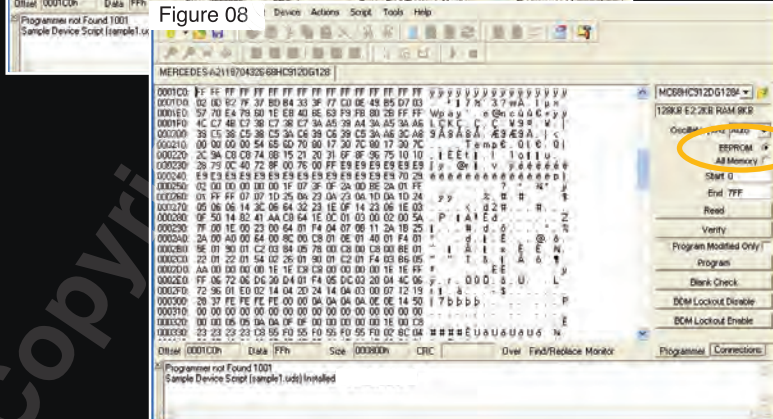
Offset 0001C0h Data FFh

Programmer not Found 1001
Sample Device Script (sample1.u

Figure 08

Device Actions Script Tools Help

MERCEDES-A2119704326-68HC912DG128

0001C0 FF FF FF FF FF FF FF FF FF FF FF FF FF FF FF FF
0001D0 02 00 B2 7F 37 BD B4 33 3F 77 C0 0E 49 B5 D7 03
0001E0 57 70 E4 79 60 1E E8 40 6E 63 F9 FB 80 26 FF FF
0001F0 4C C7 46 C7 38 C7 38 C7 3A A5 39 A4 3A A5 3A A6
000200 39 C5 36 C5 38 C5 3A C6 39 C6 39 C5 3A A6 3C A8
000210 00 00 00 00 54 65 6D 70 80 17 30 7C 80 17 30 7C
000220 2C 9A C8 C8 74 0B 15 21 20 31 6F 8F 36 75 10 10
000230 26 79 0C 40 72 8F 00 76 00 FF E9 E9 E9 E9 E9 E9
000240 E9 E9 E9 E9 E9 E9 E9 E9 E9 E9 E9 E9 E9 E9 70 29
000250 02 00 00 00 00 00 1F 07 3F 0F 2A 00 BE 2A 01 FF
000260 01 FF FF 07 07 1D 25 0A 23 0A 23 0A 1D 0A 10 24
000270 05 06 06 14 3C 06 64 23 1E 0F 14 23 06 1E 03
000280 0F 50 14 82 41 AA C8 64 1E 0C 01 03 00 02 00 5A
000290 7F 00 1E 00 23 00 64 01 F4 04 07 08 11 2A 1B 25
0002A0 2A 00 A0 00 64 00 8C 00 C8 01 0E 01 40 01 F4 01
0002B0 5E 01 90 01 C2 03 84 05 78 00 C8 00 C8 00 8E 01
0002C0 22 01 22 01 54 02 26 01 90 01 C2 01 F4 03 B6 05
0002D0 AA 00 00 00 00 1E 1E C8 C8 00 00 00 00 1E 1E FF
0002E0 FF 06 72 06 D6 30 D4 01 F4 05 DC 02 20 04 4C 06
0002F0 72 36 E6 E0 02 14 04 2D 24 14 0A 03 00 07 12 19
000300 28 37 FE FE FE FE 00 00 0A 0A 0A 0A 0E 0E 14 50
000310 00 00 00 00 00 00 00 00 00 00 00 00 00 00 00 00
000320 00 00 05 05 0A 0A 0F 0F 00 00 00 00 00 16 00 C8
000330 23 23 23 23 23 55 F0 55 F0 55 F0 55 F0 0C 8C 84

MC68HC912DG128A
128KR E2 2KB RAM 8KR
Oscillator Auto
EEPROM
All Memory
Start 0
End 7FF
Read
Verify
Program Modified Only
Program
Blank Check
BDM Lockout Disable
BDM Lockout Enable

Offset 0001C0h Data FFh Size 000800h CRC Over Find/Replace Monitor Programmer Connections

Programmer not Found 1001
Sample Device Script (sample1.uds) Installed

Copyright